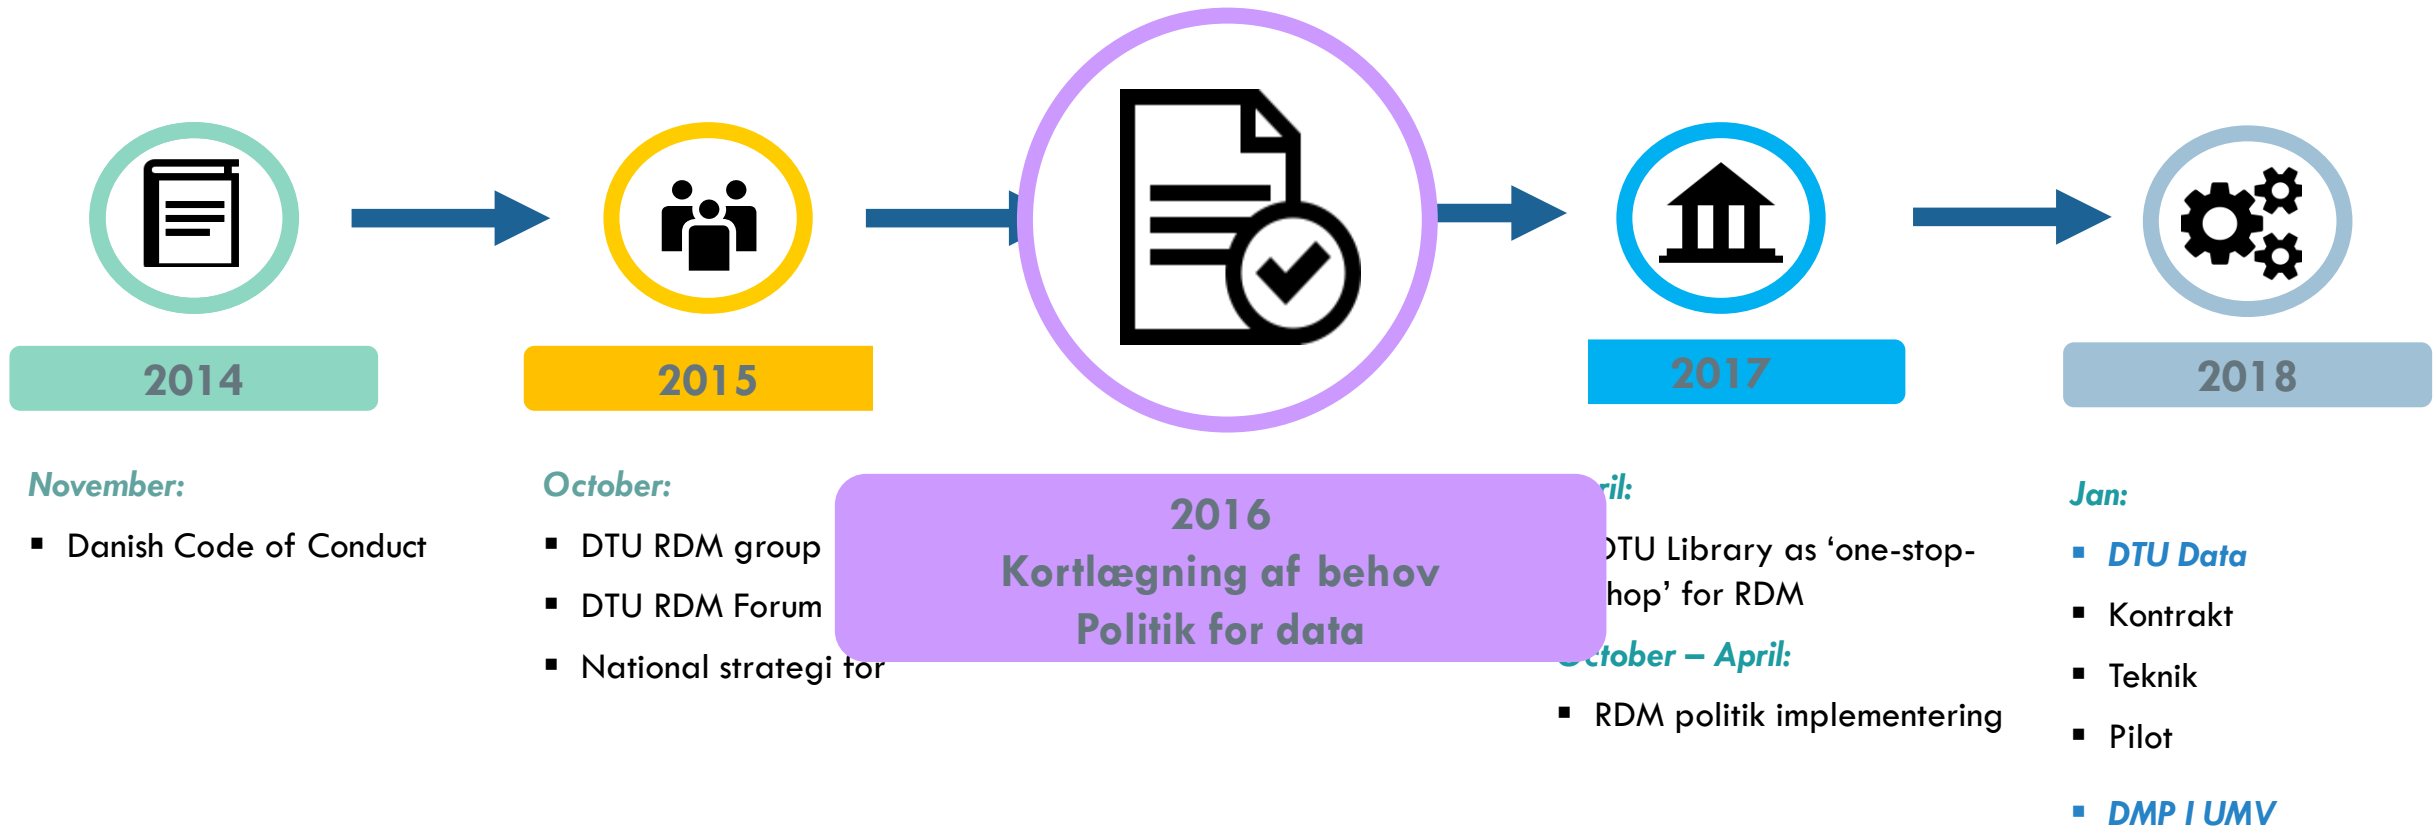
2014

November:

- Danish Code of Conduct

2015

October:

- DTU RDM group
- DTU RDM Forum
- National strategi for

2016
Kortlægning af behov
Politik for data

2017

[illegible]ril:

- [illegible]TU Library as 'one-stop-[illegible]hop' for RDM

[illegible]ctober – April:

- RDM politik implementering

2018

Jan:

- DTU Data
- Kontrakt
- Teknik
- Pilot
- DMP I UMV